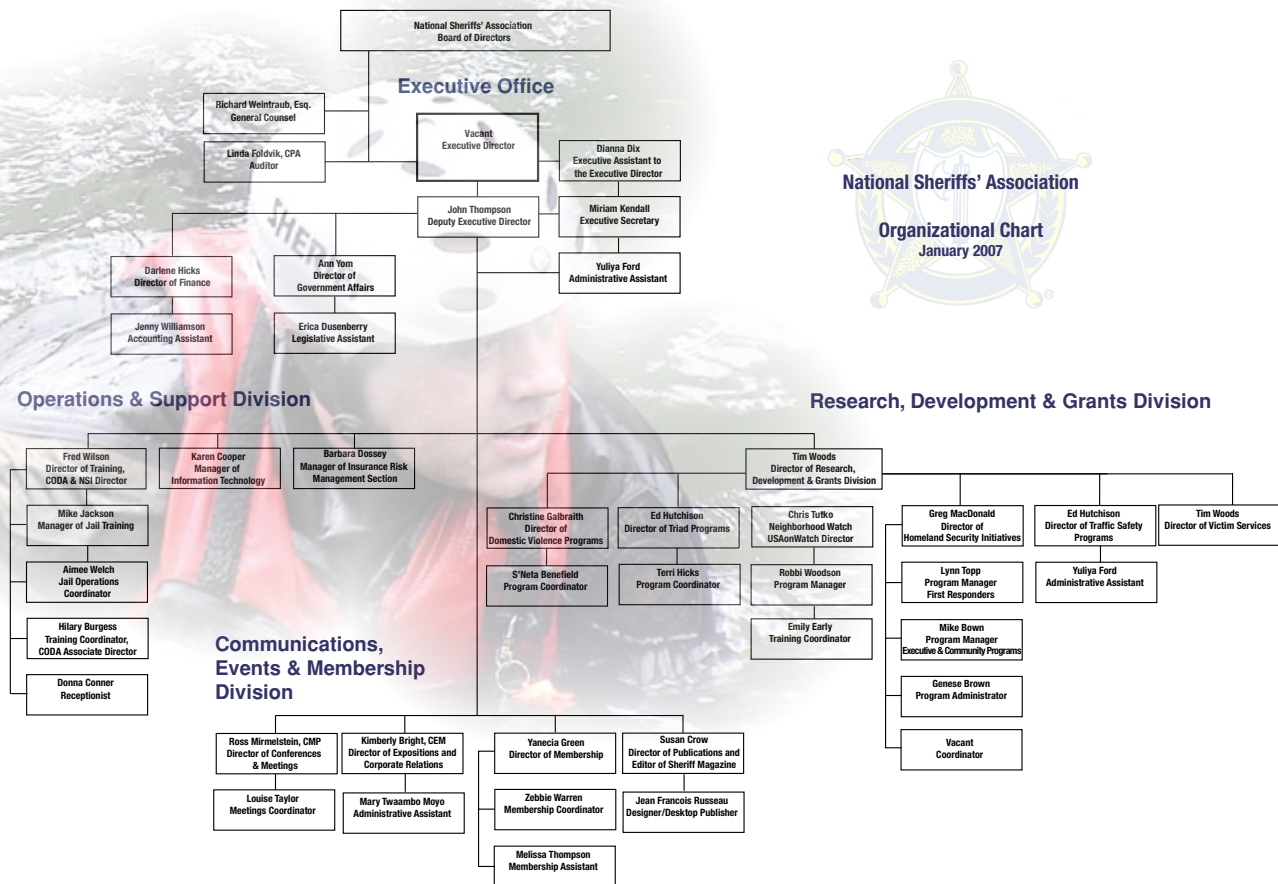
National Sheriffs' Association
Board of Directors

Executive Office

Richard Weintraub, Esq.
General Counsel

Linda Foldvik, CPA
Auditor

Vacant
Executive Director

Dianna Dix
Executive Assistant to the Executive Director

Miriam Kendall
Executive Secretary

John Thompson
Deputy Executive Director

Yuliya Ford
Administrative Assistant

National Sheriffs' Association

Organizational Chart
January 2007

Darlene Hicks
Director of Finance

Jenny Williamson
Accounting Assistant

Ann Yom
Director of Government Affairs

Erica Dusenberry
Legislative Assistant

Operations & Support Division

Research, Development & Grants Division

Fred Wilson
Director of Training, CODA & NSI Director

Karen Cooper
Manager of Information Technology

Barbara Dossey
Manager of Insurance Risk Management Section

Mike Jackson
Manager of Jail Training

Aimee Welch
Jail Operations Coordinator

Hilary Burgess
Training Coordinator, CODA Associate Director

Donna Conner
Receptionist

Tim Woods
Director of Research, Development & Grants Division

Christine Galbraith
Director of Domestic Violence Programs

S'Neta Benefield
Program Coordinator

Ed Hutchison
Director of Triad Programs

Terri Hicks
Program Coordinator

Chris Tutko
Neighborhood Watch USAonWatch Director

Robbi Woodson
Program Manager

Emily Early
Training Coordinator

Greg MacDonald
Director of Homeland Security Initiatives

Lynn Topp
Program Manager
First Responders

Mike Bown
Program Manager
Executive & Community Programs

Genese Brown
Program Administrator

Vacant
Coordinator

Ed Hutchison
Director of Traffic Safety Programs

Yuliya Ford
Administrative Assistant

Tim Woods
Director of Victim Services

Communications, Events & Membership Division

Ross Mirmelstein, CMP
Director of Conferences & Meetings

Louise Taylor
Meetings Coordinator

Kimberly Bright, CEM
Director of Expositions and Corporate Relations

Mary Twaambo Moyo
Administrative Assistant

Yanecia Green
Director of Membership

Zebbie Warren
Membership Coordinator

Melissa Thompson
Membership Assistant

Susan Crow
Director of Publications and Editor of Sheriff Magazine

Jean Francois Russeau
Designer/Desktop Publisher